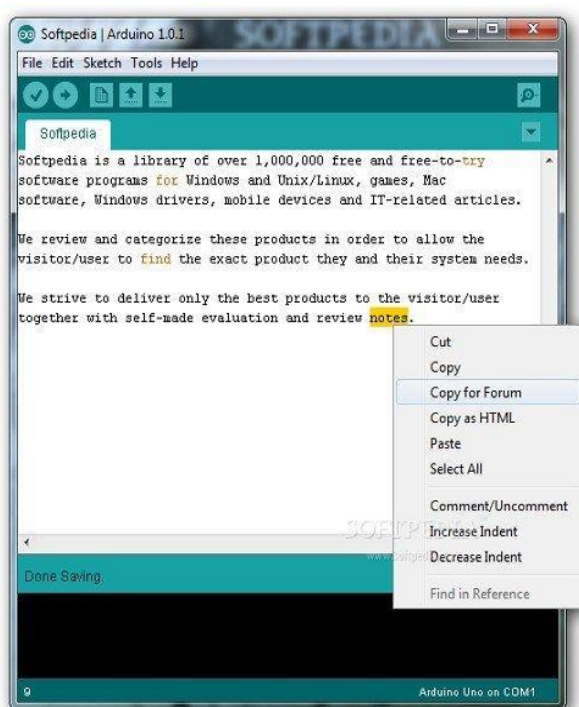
Softpedia | Arduino 1.0.1

SOFTPEDIA

File Edit Sketch Tools Help

Softpedia

Softpedia is a library of over 1,000,000 free and free-to-try software programs for Windows and Unix/Linux, games, Mac software, Windows drivers, mobile devices and IT-related articles.

We review and categorize these products in order to allow the visitor/user to find the exact product they and their system needs.

We strive to deliver only the best products to the visitor/user together with self-made evaluation and review notes.

Cut
Copy
Copy for Forum
Copy as HTML
Paste
Select All
Comment/Uncomment
Increase Indent
Decrease Indent
Find in Reference

SOFTPEDIA

Done Saving.

9

Arduino Uno on COM1